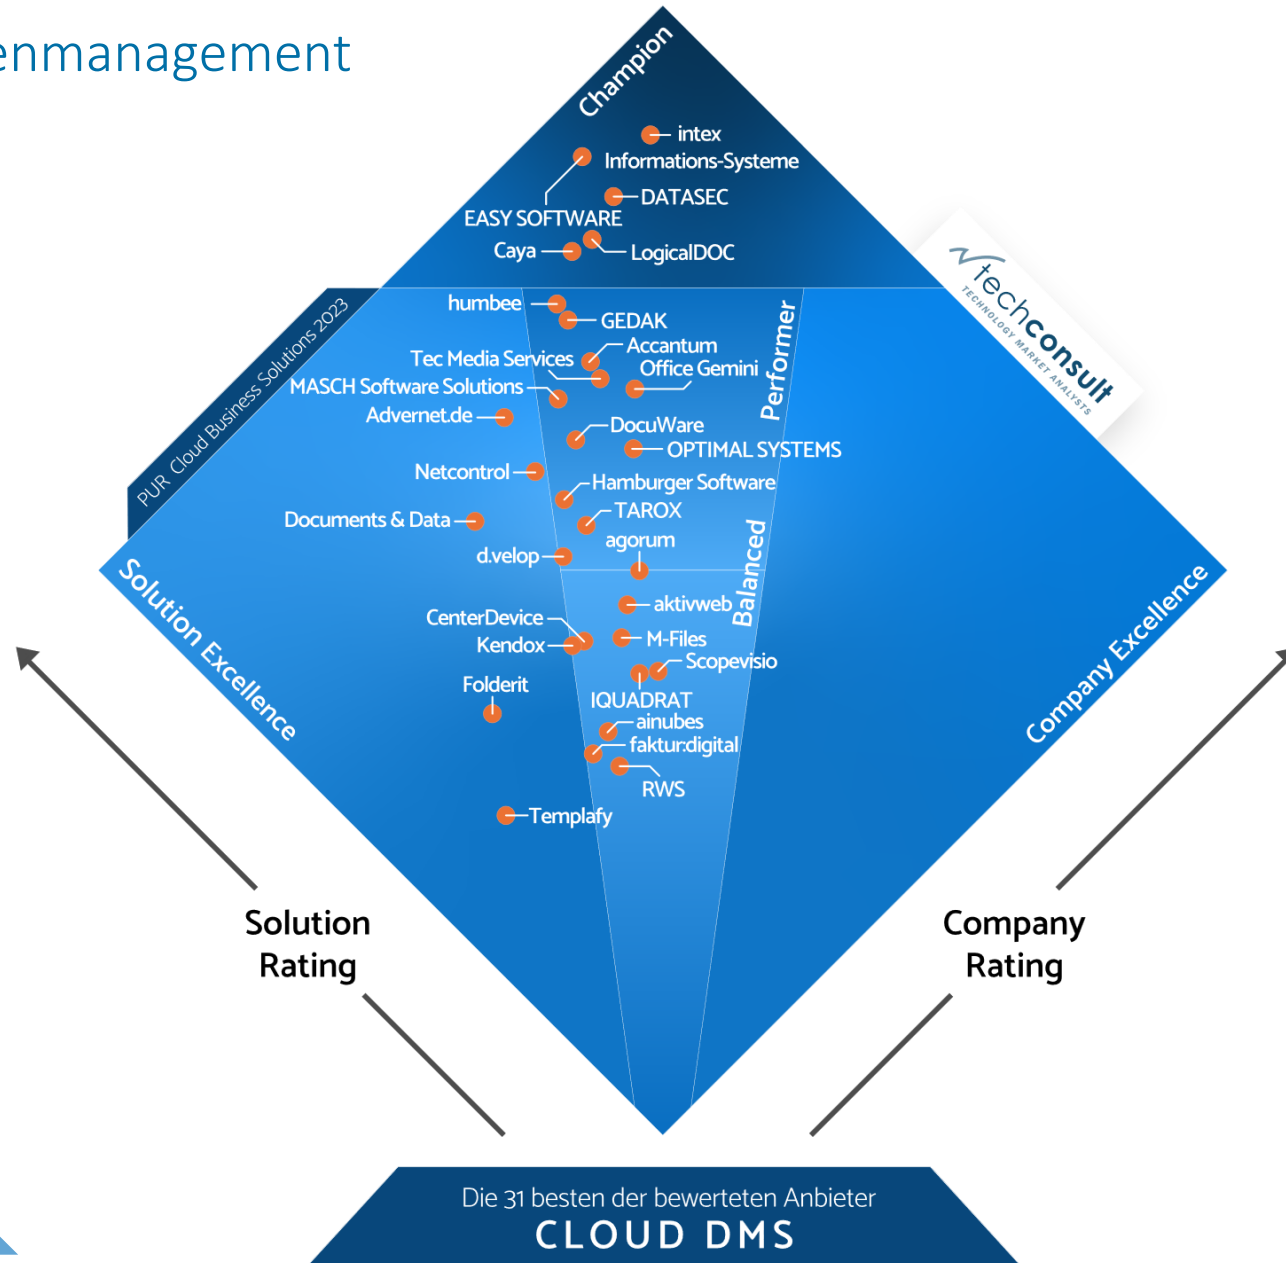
enmanagement

Champion

intex
Informations-Systeme
DATASEC
EASY SOFTWARE
Caya
LogicalDOC

techconsult
TECHNOLOGY MARKET ANALYSTS

PUR Cloud Business Solutions 2023

Performer

humbee
GEDAK
Tec Media Services
Accantum
Office Gemini
MASCH Software Solutions
Advernet.de
DocuWare
OPTIMAL SYSTEMS
Netcontrol
Hamburger Software
TAROX
Documents & Data
agorum
d.velop

Balanced

aktivweb
CenterDevice
Kendox
M-Files
Scopevisio
Folderit
IQUADRAT
ainubes
faktur:digital
RWS
Templafy

Solution Excellence

Company Excellence

Solution Rating

Company Rating

Die 31 besten der bewerteten Anbieter
CLOUD DMS